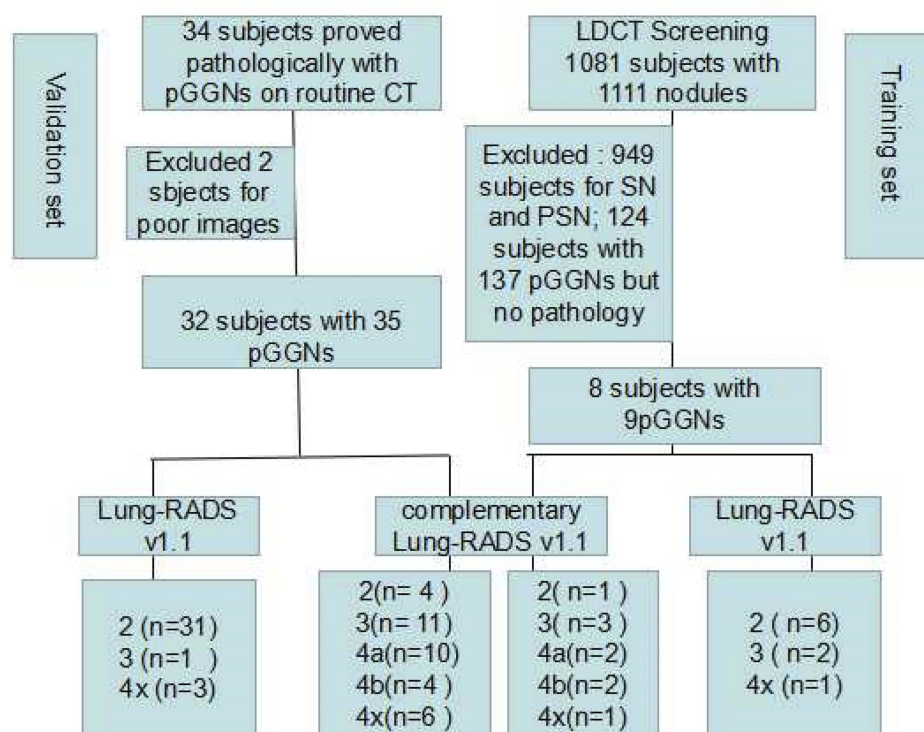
Validation set

34 subjects proved pathologically with pGGNs on routine CT

Excluded 2 sbjects for poor images

32 subjects with 35 pGGNs

LDCT Screening 1081 subjects with 1111 nodules

Training set

Excluded : 949 subjects for SN and PSN; 124 subjects with 137 pGGNs but no pathology

8 subjects with 9pGGNs

Lung-RADS v1.1

complementary Lung-RADS v1.1

Lung-RADS v1.1

2 (n=31)
3 (n=1 )
4x (n=3)

2(n= 4 )
3(n= 11)
4a(n=10)
4b(n=4 )
4x(n=6 )

2( n=1 )
3( n=3 )
4a(n=2)
4b(n=2)
4x(n=1)

2 ( n=6)
3 ( n=2)
4x (n=1)